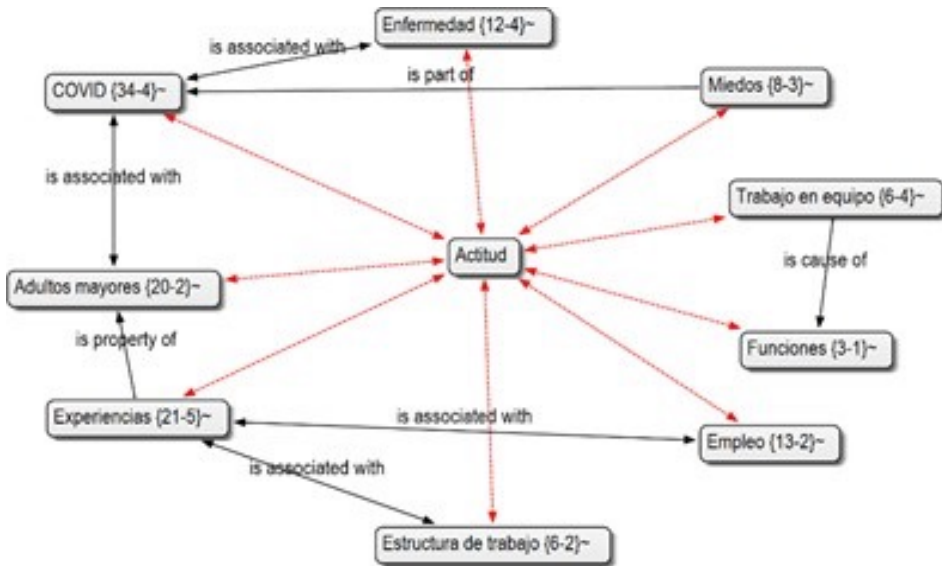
Enfermedad {12-4}~

is associated with

COVID {34-4}~

is part of

Miedos {8-3}~

is associated with

Trabajo en equipo {6-4}~

Actitud

is cause of

Adultos mayores {20-2}~

is property of

Funciones {3-1}~

Experiencias {21-5}~

is associated with

Empleo {13-2}~

is associated with

Estructura de trabajo {6-2}~